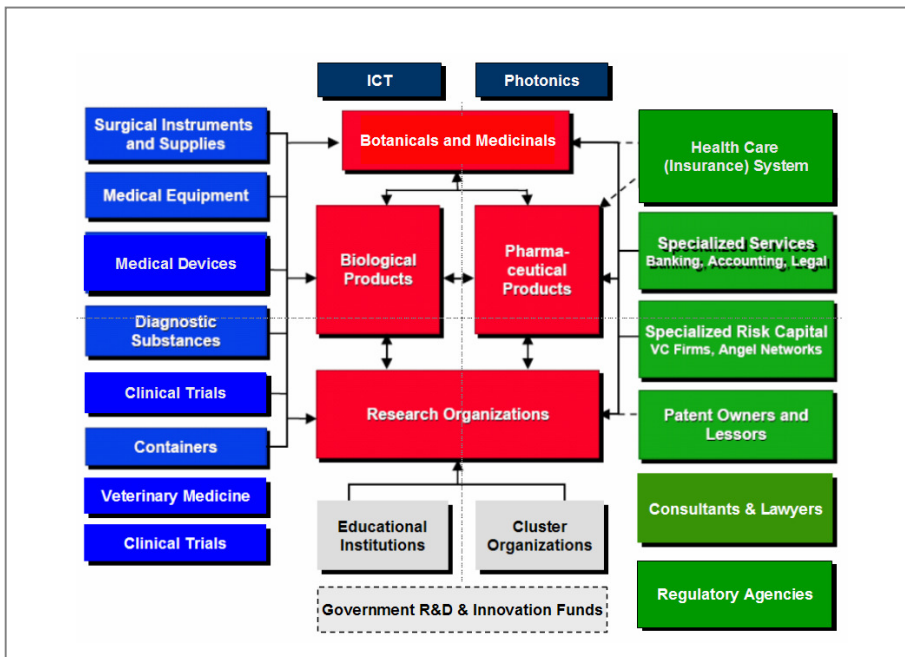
ICT

Photonics

Surgical Instruments and Supplies

Medical Equipment

Medical Devices

Diagnostic Substances

Clinical Trials

Containers

Veterinary Medicine

Clinical Trials

Botanicals and Medicinals

Biological Products

Pharma-ceutical Products

Research Organizations

Educational Institutions

Cluster Organizations

Government R&D & Innovation Funds

Health Care (Insurance) System

Specialized Services
Banking, Accounting, Legal

Specialized Risk Capital
VC Firms, Angel Networks

Patent Owners and Lessors

Consultants & Lawyers

Regulatory Agencies